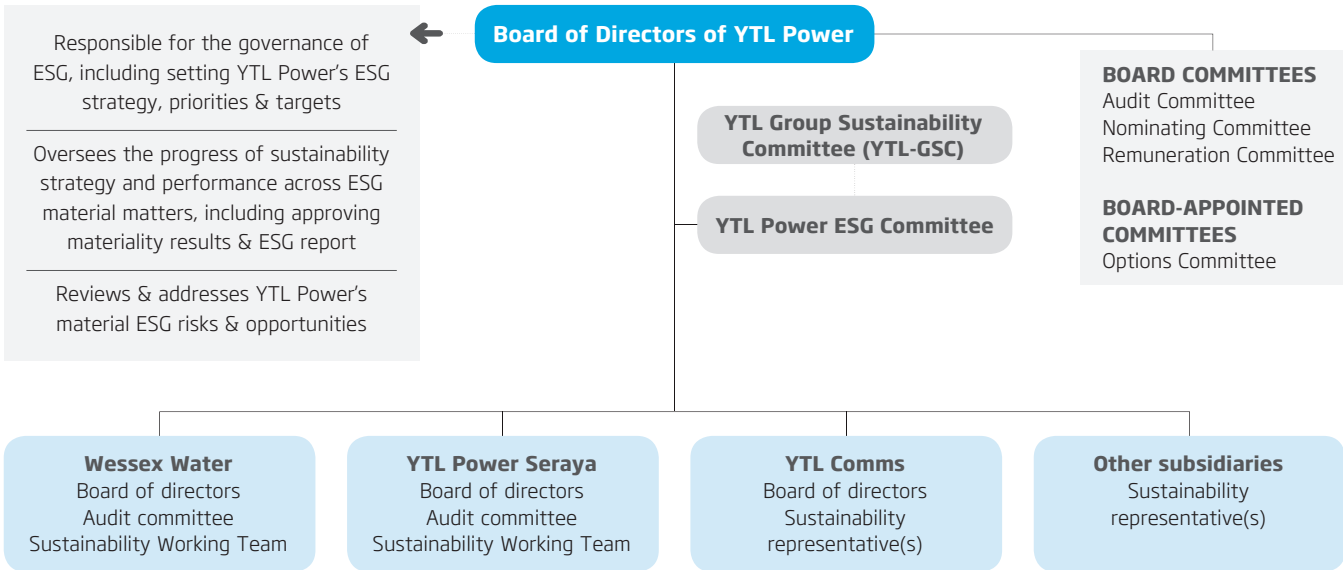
Board of Directors of YTL Power

Responsible for the governance of ESG, including setting YTL Power's ESG strategy, priorities & targets

Oversees the progress of sustainability strategy and performance across ESG material matters, including approving materiality results & ESG report

Reviews & addresses YTL Power's material ESG risks & opportunities

YTL Group Sustainability Committee (YTL-GSC)

YTL Power ESG Committee

BOARD COMMITTEES
Audit Committee
Nominating Committee
Remuneration Committee

BOARD-APPOINTED COMMITTEES
Options Committee

Wessex Water
Board of directors
Audit committee
Sustainability Working Team

YTL Power Seraya
Board of directors
Audit committee
Sustainability Working Team

YTL Comms
Board of directors
Sustainability representative(s)

Other subsidiaries
Sustainability representative(s)